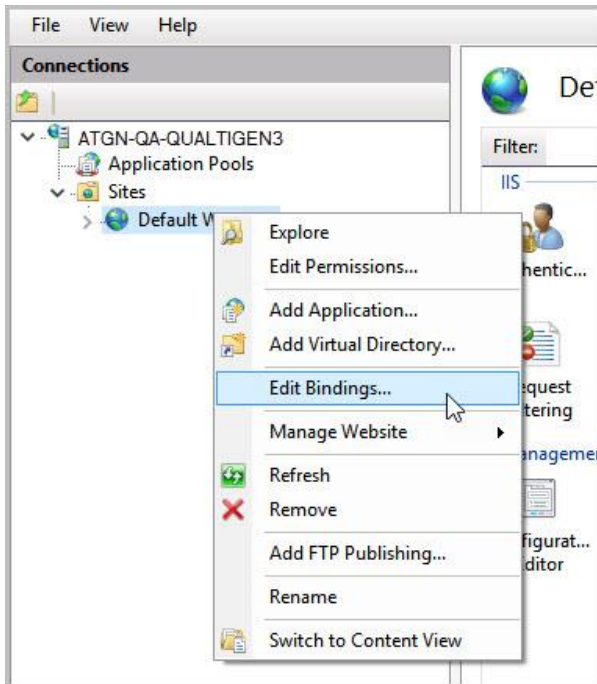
File View Help

Connections

ATGN-QA-QUALTIGEN3
Application Pools
Sites
Default W

Explore
Edit Permissions...
Add Application...
Add Virtual Directory...
Edit Bindings...
Manage Website
Refresh
Remove
Add FTP Publishing...
Rename
Switch to Content View

De
Filter:
IIS
hentic...
equest
tering
anagemen
figurat...
ditor